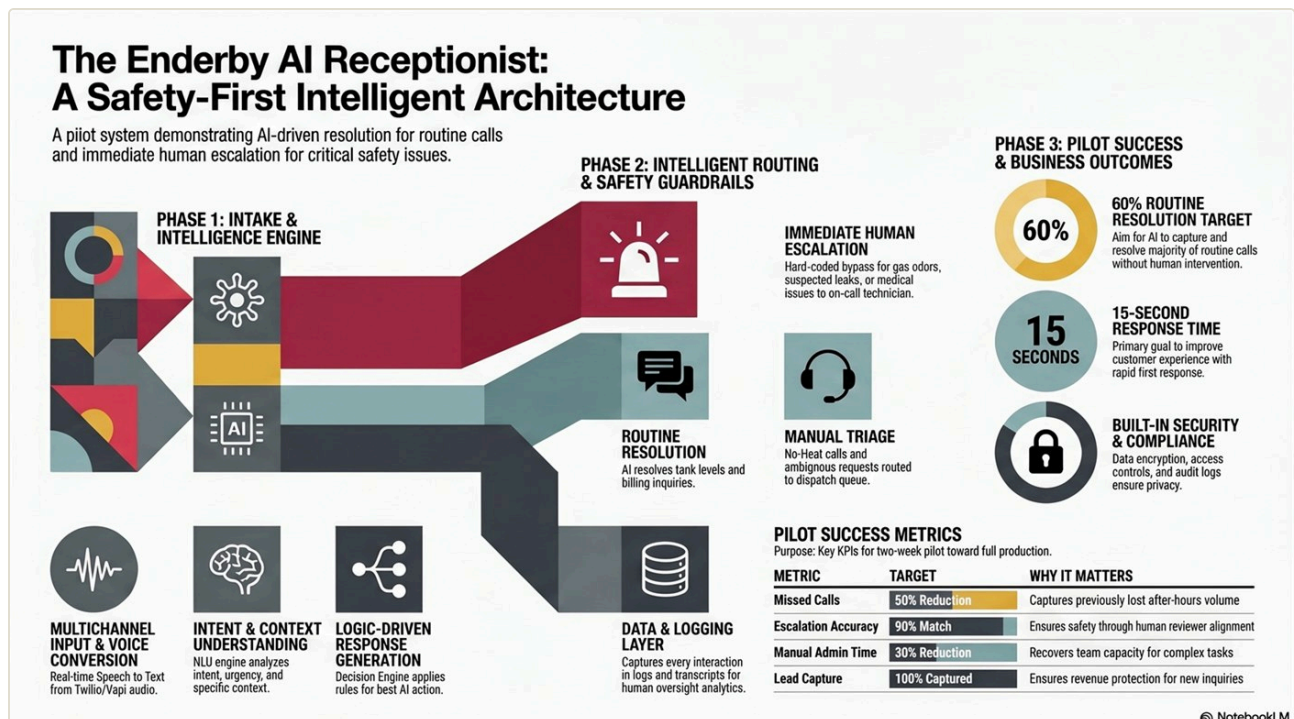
# The Enderby AI Receptionist: A Safety-First Intelligent Architecture

A pilot system demonstrating AI-driven resolution for routine calls and immediate human escalation for critical safety issues.

PHASE 1: INTAKE & INTELLIGENCE ENGINE

AI

PHASE 2: INTELLIGENT ROUTING & SAFETY GUARDRAILS

IMMEDIATE HUMAN ESCALATION
Hard-coded bypass for gas odors, suspected leaks, or medical issues to on-call technician.

ROUTINE RESOLUTION
AI resolves tank levels and billing inquiries.

MANUAL TRIAGE
No-Heat calls and ambiguous requests routed to dispatch queue.

PHASE 3: PILOT SUCCESS & BUSINESS OUTCOMES

60%

60% ROUTINE RESOLUTION TARGET
Aim for AI to capture and resolve majority of routine calls without human intervention.

15 SECONDS

15-SECOND RESPONSE TIME
Primary gual to improve customer experience with rapid first response.

BUILT-IN SECURITY & COMPLIANCE
Data encryption, access controls, and audit logs ensure privacy.

MULTICHANNEL INPUT & VOICE CONVERSION
Real-time Speech to Text from Twilio/Vapi audio.

INTENT & CONTEXT UNDERSTANDING
NLU engine analyzes intent, urgency, and specific context.

LOGIC-DRIVEN RESPONSE GENERATION
Decision Engine applies rules for best AI action.

DATA & LOGGING LAYER
Captures every interaction in logs and transcripts for human oversight analytics.

PILOT SUCCESS METRICS
Purpose: Key KPIs for two-week pilot toward full production.

| METRIC | TARGET | WHY IT MATTERS |
|---|---|---|
| Missed Calls | 50% Reduction | Captures previously lost after-hours volume |
| Escalation Accuracy | 90% Match | Ensures safety through human reviewer alignment |
| Manual Admin Time | 30% Reduction | Recovers team capacity for complex tasks |
| Lead Capture | 100% Captured | Ensures revenue protection for new inquiries |

NotebookLM